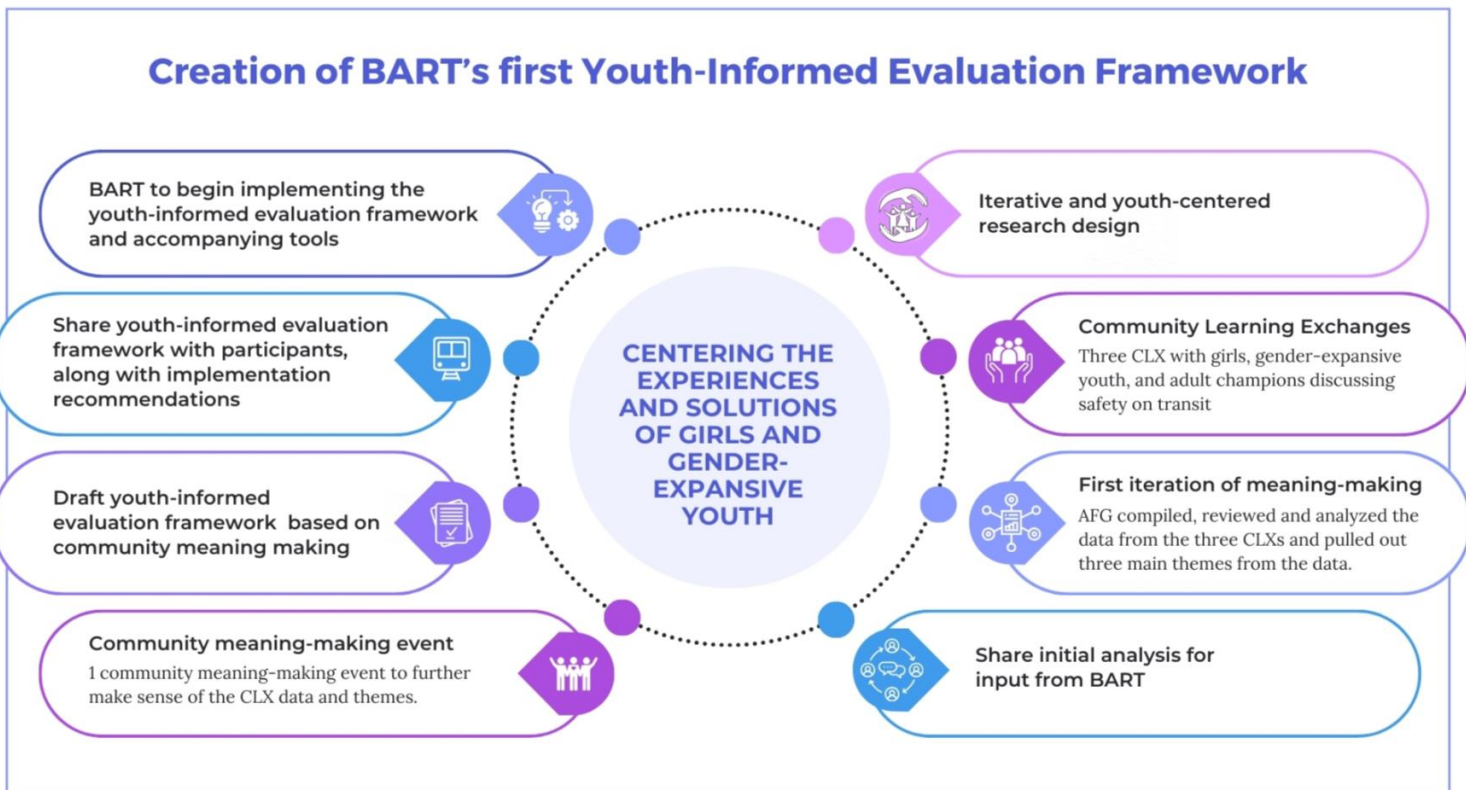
Creation of BART's first Youth-Informed Evaluation Framework

BART to begin implementing the youth-informed evaluation framework and accompanying tools

Share youth-informed evaluation framework with participants, along with implementation recommendations

Draft youth-informed evaluation framework based on community meaning making

Community meaning-making event
1 community meaning-making event to further make sense of the CLX data and themes.

CENTERING THE EXPERIENCES AND SOLUTIONS OF GIRLS AND GENDER-EXPANSIVE YOUTH

Iterative and youth-centered research design

Community Learning Exchanges
Three CLX with girls, gender-expansive youth, and adult champions discussing safety on transit

First iteration of meaning-making
AFG compiled, reviewed and analyzed the data from the three CLXs and pulled out three main themes from the data.

Share initial analysis for input from BART